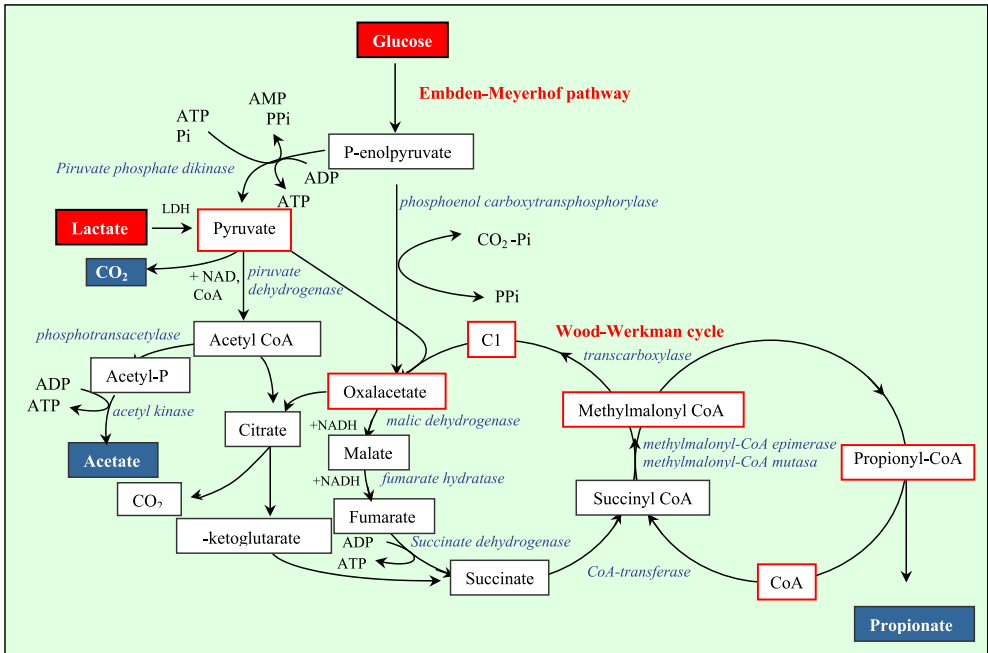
Glucose

Embden-Meyerhof pathway

AMP
PPi
ATP
Pi

P-enolpyruvate

Piruvate phosphate dikinase

ADP
ATP

phosphoenol carboxytransphosphorylase

Lactate
LDH
Pyruvate

$CO_2$-Pi

PPi

$CO_2$
+ NAD,
CoA
piruvate dehydrogenase

phosphotransacetylase
Acetyl CoA

C1

Wood-Werkman cycle

transcarboxylase

ADP
ATP
Acetyl-P
acetyl kinase

Oxalacetate

Methylmalonyl CoA

Citrate
+NADH
malic dehydrogenase

Acetate

Malate

methylmalonyl-CoA epimerase
methylmalonyl-CoA mutasa

Propionyl-CoA

+NADH
fumarate hydratase

$CO_2$

Succinyl CoA

Fumarate

-ketoglutarate

ADP
ATP
Succinate dehydrogenase

Succinate

CoA-transferase

CoA

Propionate